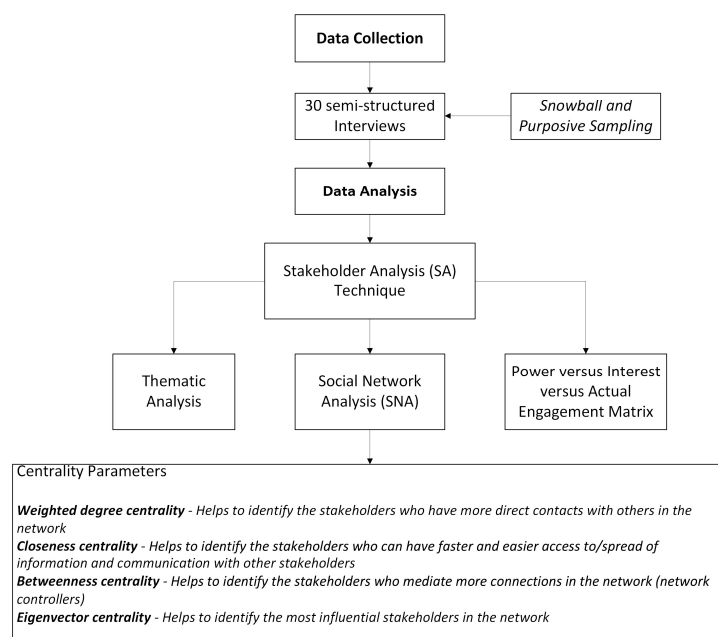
Data Collection

30 semi-structured Interviews

Snowball and Purposive Sampling

Data Analysis

Stakeholder Analysis (SA) Technique

Thematic Analysis

Social Network Analysis (SNA)

Power versus Interest versus Actual Engagement Matrix

Centrality Parameters

Weighted degree centrality - Helps to identify the stakeholders who have more direct contacts with others in the network
Closeness centrality - Helps to identify the stakeholders who can have faster and easier access to/spread of information and communication with other stakeholders
Betweenness centrality - Helps to identify the stakeholders who mediate more connections in the network (network controllers)
Eigenvector centrality - Helps to identify the most influential stakeholders in the network